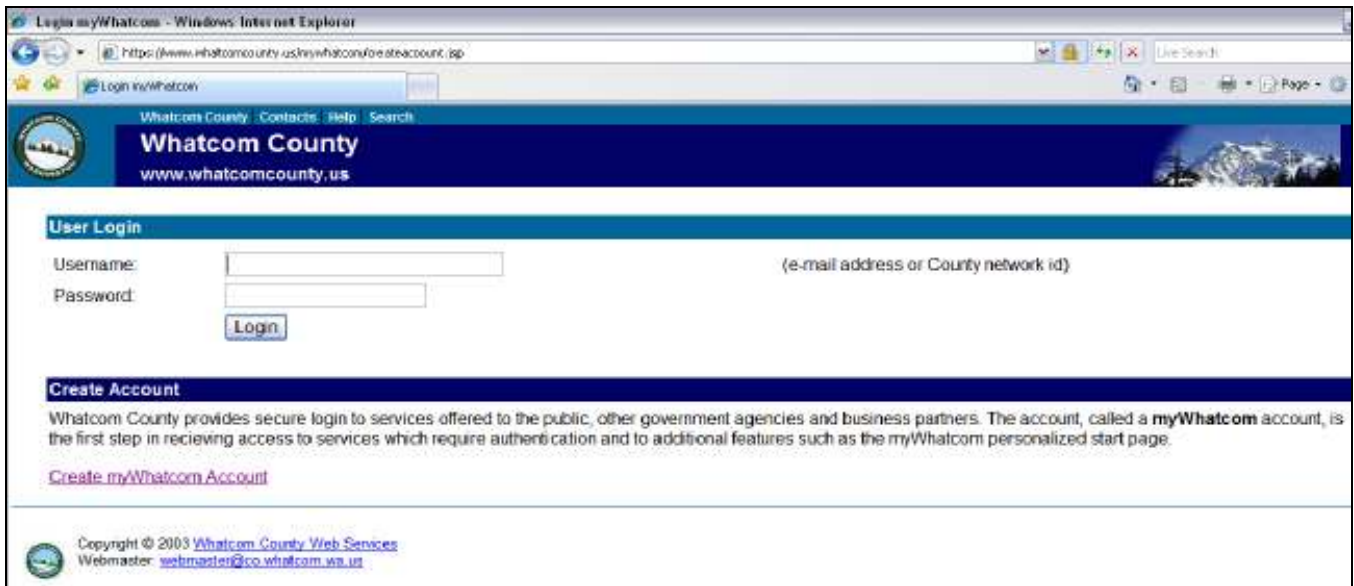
Login myWhatcom - Windows Internet Explorer

https://www.whatcomcounty.us/mywhatcom/createaccount.jsp

Live Search

Login myWhatcom

Page

Whatcom County Contacts Help Search

Whatcom County

www.whatcomcounty.us

User Login

Username:

(e-mail address or County network id)

Password:

Login

Create Account

Whatcom County provides secure login to services offered to the public, other government agencies and business partners. The account, called a **myWhatcom** account, is the first step in recieving access to services which require authentication and to additional features such as the myWhatcom personalized start page.

Create myWhatcom Account

Copyright © 2003 Whatcom County Web Services
Webmaster: webmaster@co.whatcom.wa.us